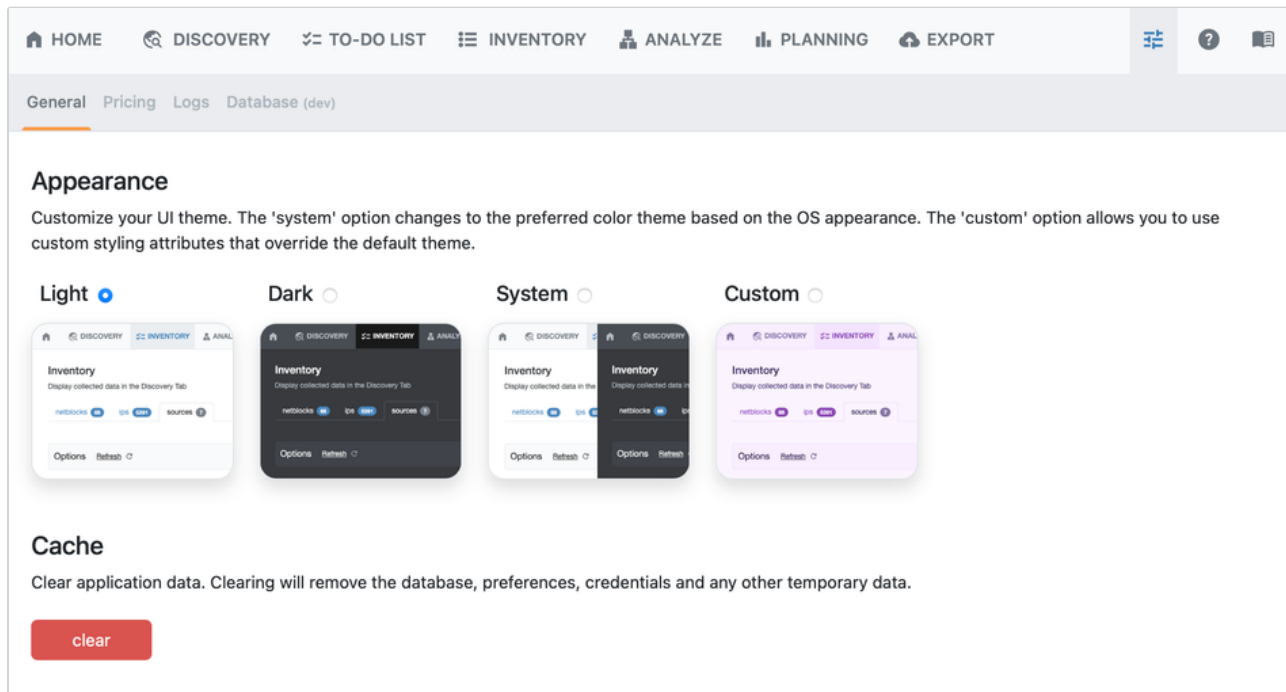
HOME DISCOVERY TO-DO LIST INVENTORY ANALYZE PLANNING EXPORT

General Pricing Logs Database (dev)

Appearance

Customize your UI theme. The 'system' option changes to the preferred color theme based on the OS appearance. The 'custom' option allows you to use custom styling attributes that override the default theme.

Light

DISCOVERY INVENTORY ANAL
Inventory
Display collected data in the Discovery Tab
netblocks 66 ips 5361 sources
Options Refresh

Dark

DISCOVERY INVENTORY ANALY
Inventory
Display collected data in the Discovery Tab
netblocks 66 ips 5361 sources
Options Refresh

System

DISCOVERY DISCOVERY
Inventory
Display collected data in the
netblocks
Options Refresh
Inventory
Display collected data in
netblocks 66
Options Refresh

Custom

DISCOVERY INVENTORY ANAL
Inventory
Display collected data in the Discovery Tab
netblocks 66 ips 5361 sources
Options Refresh

Cache

Clear application data. Clearing will remove the database, preferences, credentials and any other temporary data.

clear